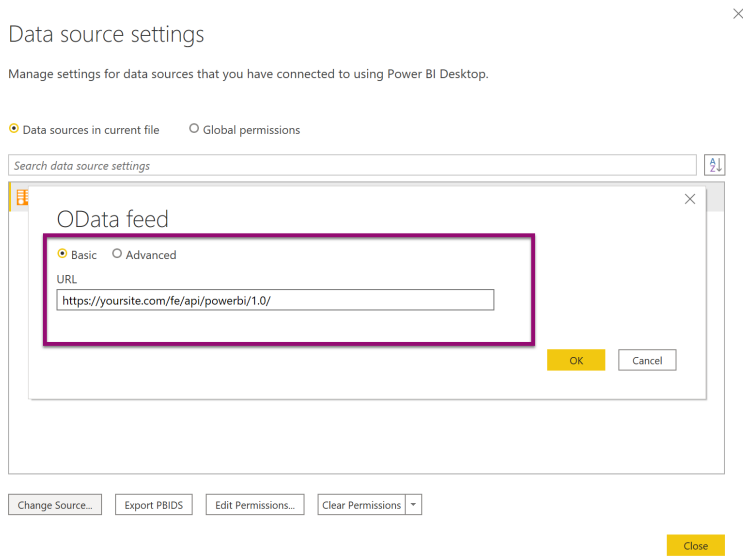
Data source settings

Manage settings for data sources that you have connected to using Power BI Desktop.

Data sources in current file

Global permissions

Search data source settings

OData feed

Basic

Advanced

URL

https://yoursite.com/fe/api/powerbi/1.0/

OK

Cancel

Change Source...

Export PBIDS

Edit Permissions...

Clear Permissions

Close